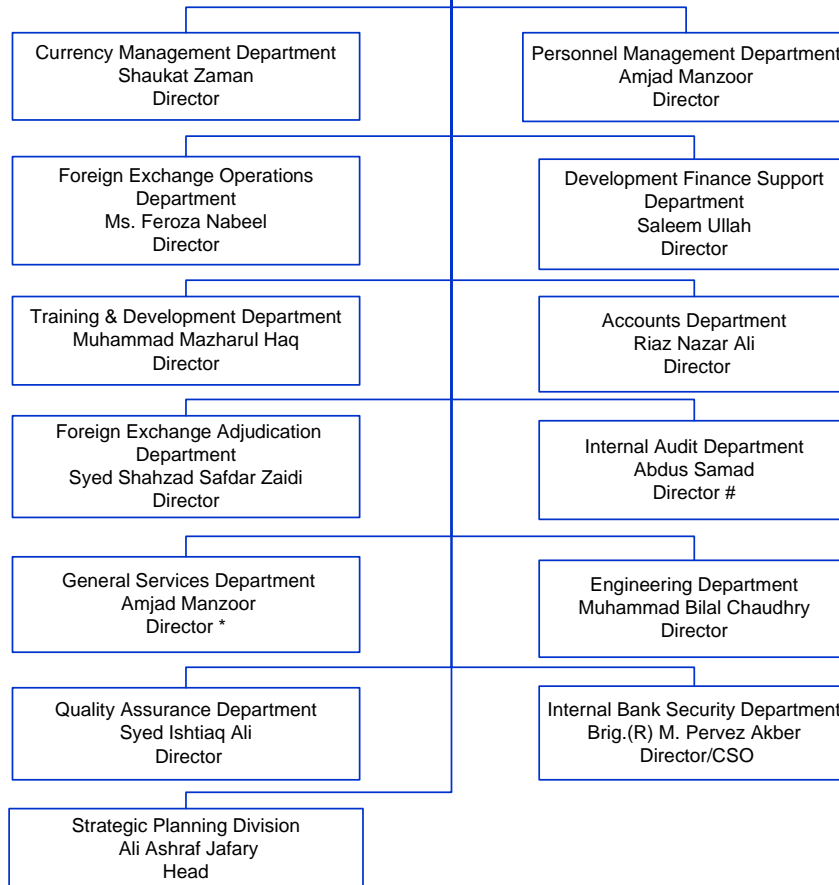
Currency Management Department
Shaukat Zaman
Director

Personnel Management Department
Amjad Manzoor
Director

Foreign Exchange Operations Department
Ms. Feroza Nabeel
Director

Development Finance Support Department
Saleem Ullah
Director

Training & Development Department
Muhammad Mazharul Haq
Director

Accounts Department
Riaz Nazar Ali
Director

Foreign Exchange Adjudication Department
Syed Shahzad Safdar Zaidi
Director

Internal Audit Department
Abdus Samad
Director #

General Services Department
Amjad Manzoor
Director *

Engineering Department
Muhammad Bilal Chaudhry
Director

Quality Assurance Department
Syed Ishtiaq Ali
Director

Internal Bank Security Department
Brig.(R) M. Pervez Akber
Director/CSO

Strategic Planning Division
Ali Ashraf Jafary
Head